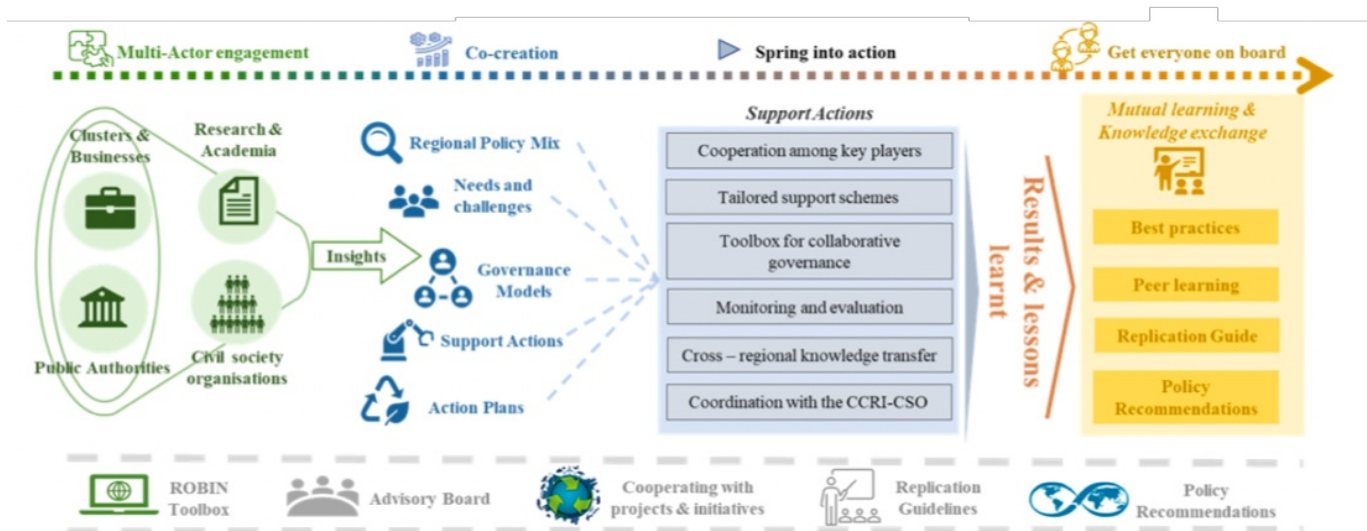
Multi-Actor engagement
Co-creation
Spring into action
Get everyone on board

Clusters & Businesses
Research & Academia
Public Authorities
Civil society organisations

Insights

Regional Policy Mix
Needs and challenges
Governance Models
Support Actions
Action Plans

Support Actions
Cooperation among key players
Tailored support schemes
Toolbox for collaborative governance
Monitoring and evaluation
Cross – regional knowledge transfer
Coordination with the CCRI-CSO

Results & lessons learnt

Mutual learning & Knowledge exchange
Best practices
Peer learning
Replication Guide
Policy Recommendations

ROBIN Toolbox
Advisory Board
Cooperating with projects & initiatives
Replication Guidelines
Policy Recommendations